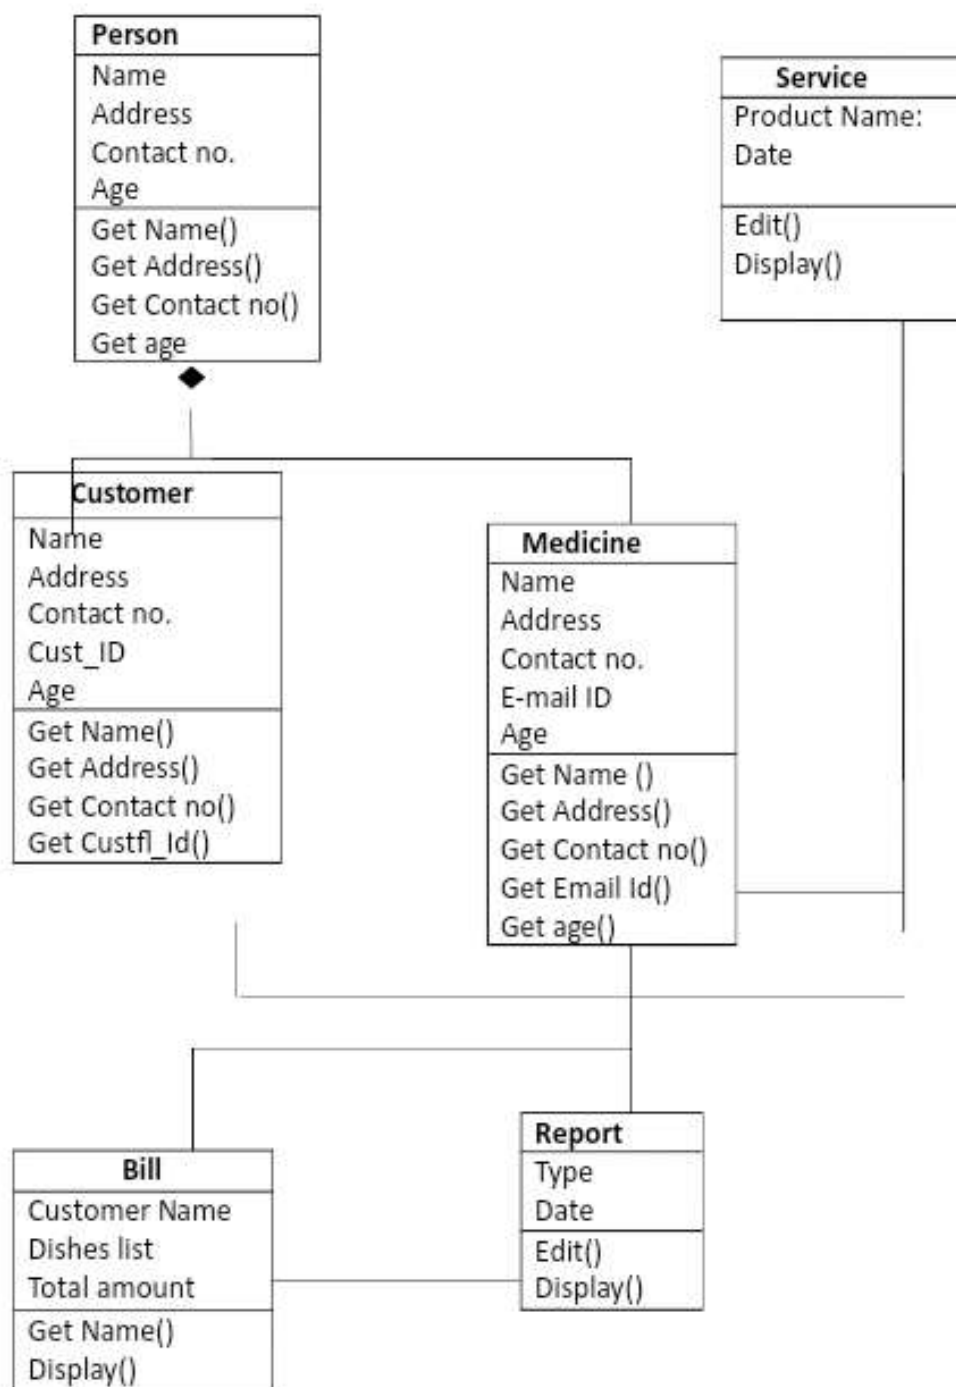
Person
Name
Address
Contact no.
Age
Get Name()
Get Address()
Get Contact no()
Get age

Service
Product Name:
Date
Edit()
Display()

Customer
Name
Address
Contact no.
Cust_ID
Age
Get Name()
Get Address()
Get Contact no()
Get Custfl_Id()

Medicine
Name
Address
Contact no.
E-mail ID
Age
Get Name ()
Get Address()
Get Contact no()
Get Email Id()
Get age()

Bill
Customer Name
Dishes list
Total amount
Get Name()
Display()

Report
Type
Date
Edit()
Display()